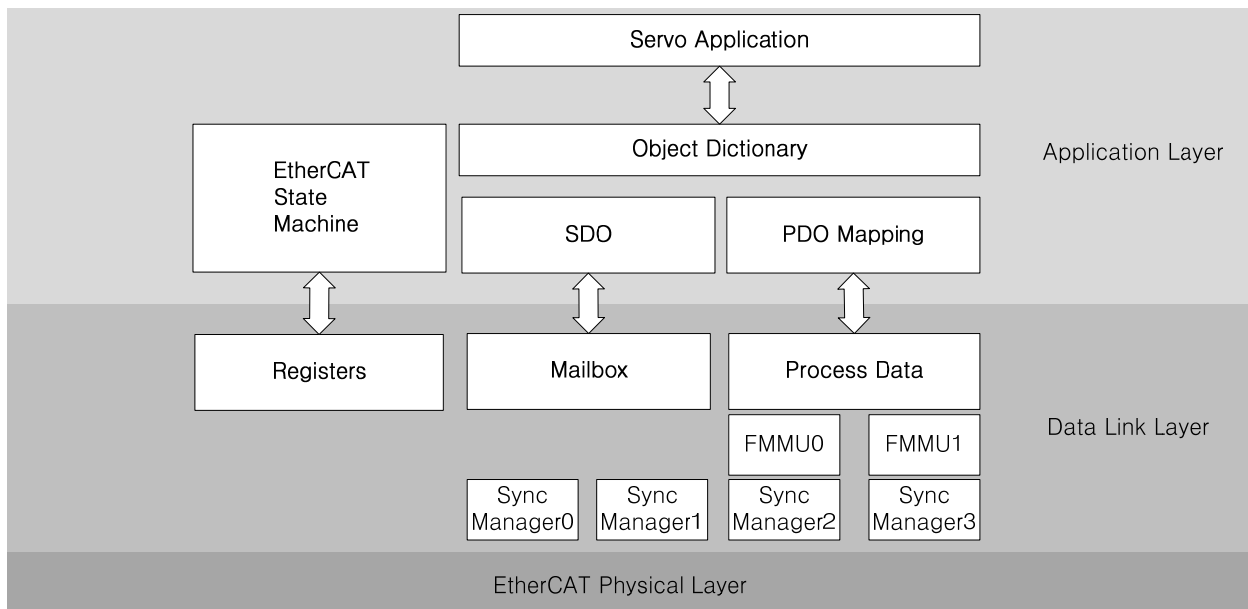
Servo Application

EtherCAT State Machine

Object Dictionary

Application Layer

SDO

PDO Mapping

Registers

Mailbox

Process Data

FMMU0

FMMU1

Data Link Layer

Sync Manager0

Sync Manager1

Sync Manager2

Sync Manager3

EtherCAT Physical Layer